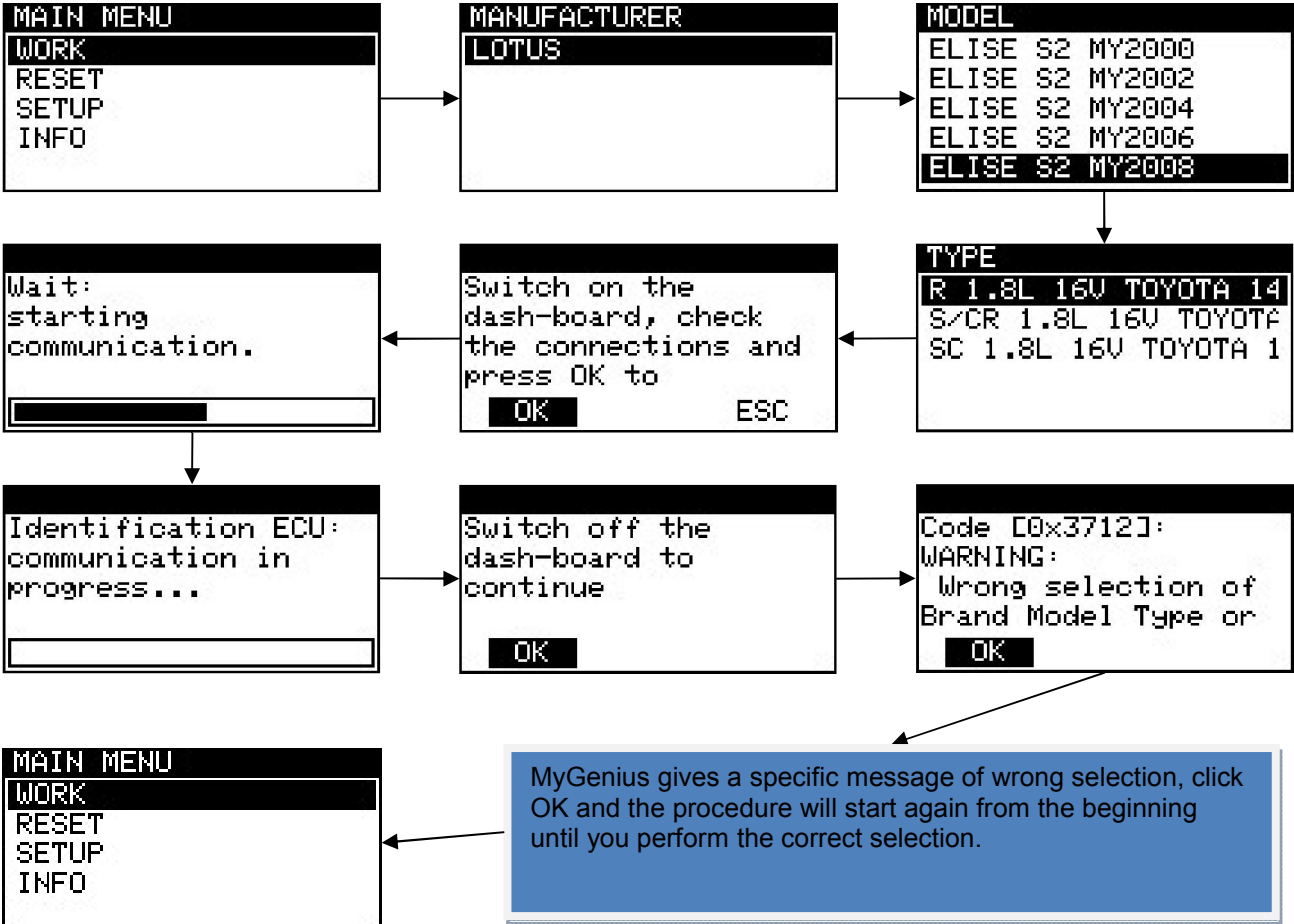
MAIN MENU
WORK
RESET
SETUP
INFO

MANUFACTURER
LOTUS

MODEL
ELISE S2 MY2000
ELISE S2 MY2002
ELISE S2 MY2004
ELISE S2 MY2006
ELISE S2 MY2008

TYPE
R 1.8L 16V TOYOTA 14
S/CR 1.8L 16V TOYOTA
SC 1.8L 16V TOYOTA 1

Switch on the dash-board, check the connections and press OK to
OK ESC

Wait: starting communication.

Identification ECU: communication in progress...

Switch off the dash-board to continue
OK

Code [0x3712]:
WARNING:
Wrong selection of Brand Model Type or
OK

MAIN MENU
WORK
RESET
SETUP
INFO

MyGenius gives a specific message of wrong selection, click OK and the procedure will start again from the beginning until you perform the correct selection.